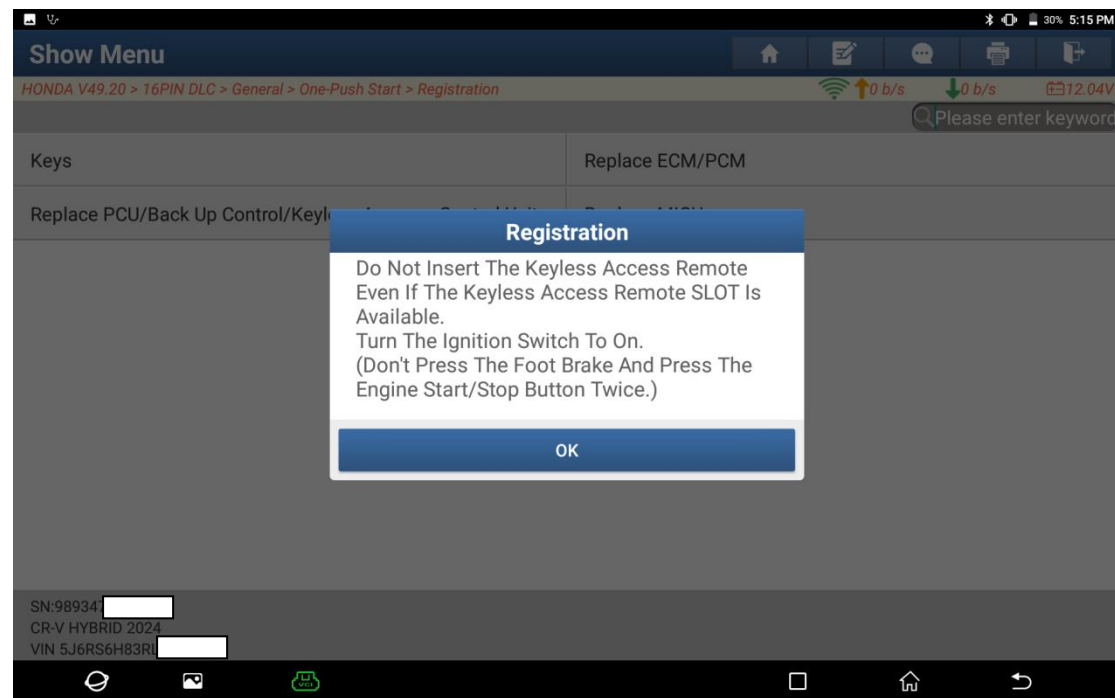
30% 5:15 PM

Show Menu

HONDA V49.20 > 16PIN DLC > General > One-Push Start > Registration

0 b/s 0 b/s 12.04V

Please enter keywo

Keys | Replace ECM/PCM

Replace PCU/Back Up Control/Keyl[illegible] | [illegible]

Registration

Do Not Insert The Keyless Access Remote Even If The Keyless Access Remote SLOT Is Available.
Turn The Ignition Switch To On.
(Don't Press The Foot Brake And Press The Engine Start/Stop Button Twice.)

OK

SN:98934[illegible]
CR-V HYBRID 2024
VIN 5J6RS6H83RL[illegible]